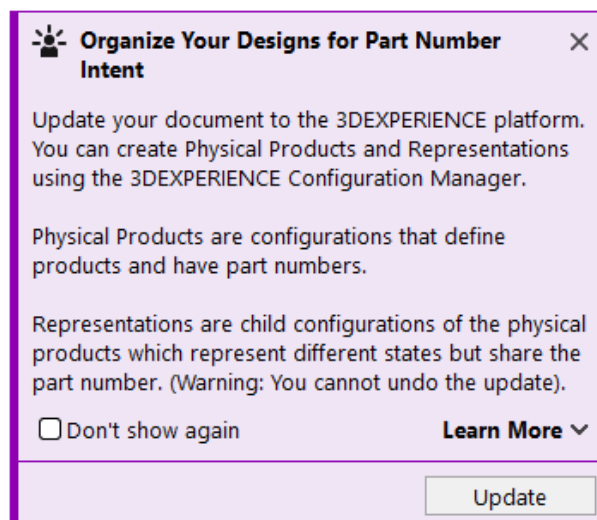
Organize Your Designs for Part Number Intent

×

Update your document to the 3DEXPERIENCE platform. You can create Physical Products and Representations using the 3DEXPERIENCE Configuration Manager.

Physical Products are configurations that define products and have part numbers.

Representations are child configurations of the physical products which represent different states but share the part number. (Warning: You cannot undo the update).

Don't show again

Learn More

Update